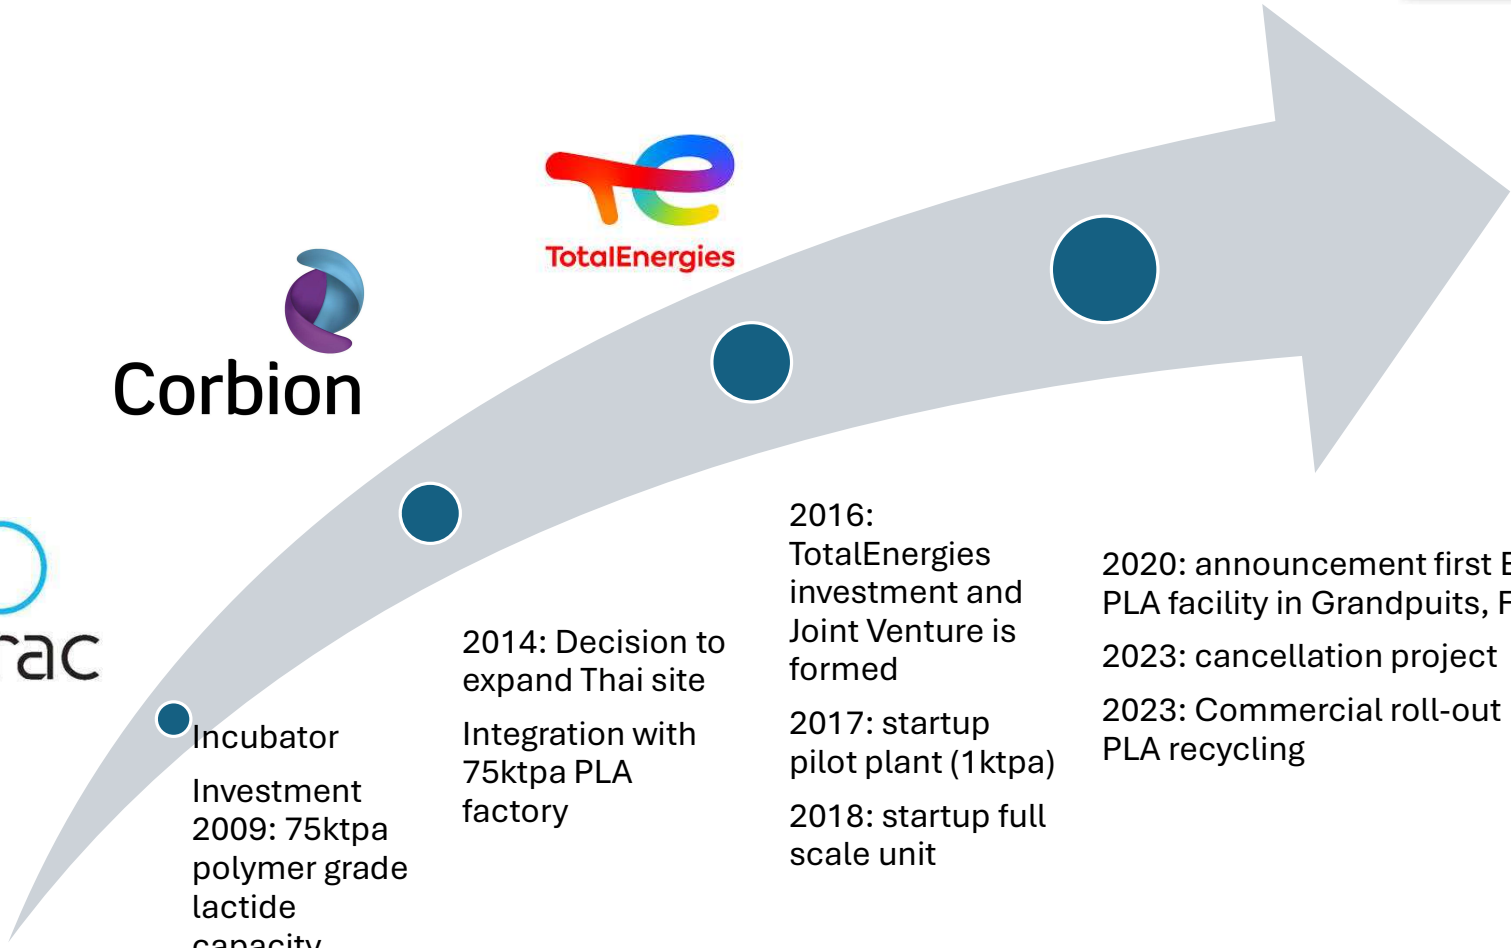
TotalEnergies

Corbion

rac

Incubator

Investment 2009: 75ktpa polymer grade lactide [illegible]

2014: Decision to expand Thai site

Integration with 75ktpa PLA factory

2016: TotalEnergies investment and Joint Venture is formed

2017: startup pilot plant (1ktpa)

2018: startup full scale unit

2020: announcement first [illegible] PLA facility in Grandpuits, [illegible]

2023: cancellation project

2023: Commercial roll-out PLA recycling